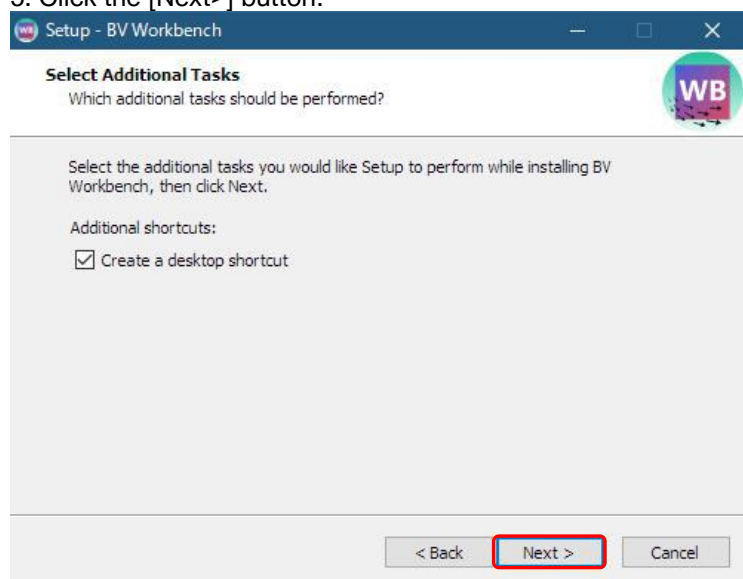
5. Click the [Next>] button.

Setup - BV Workbench

Select Additional Tasks
Which additional tasks should be performed?

WB

Select the additional tasks you would like Setup to perform while installing BV Workbench, then click Next.

Additional shortcuts:

Create a desktop shortcut

< Back
Next >
Cancel